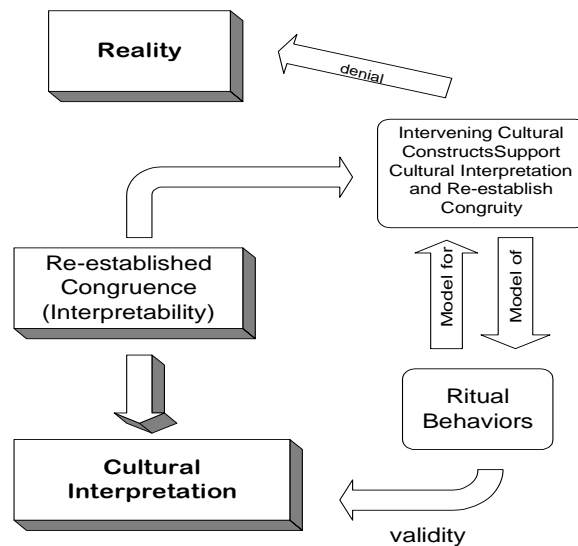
Reality

denial

Intervening Cultural ConstructsSupport Cultural Interpretation and Re-establish Congruity

Re-established Congruence (Interpretability)

Model for

Model of

Ritual Behaviors

Cultural Interpretation

validity